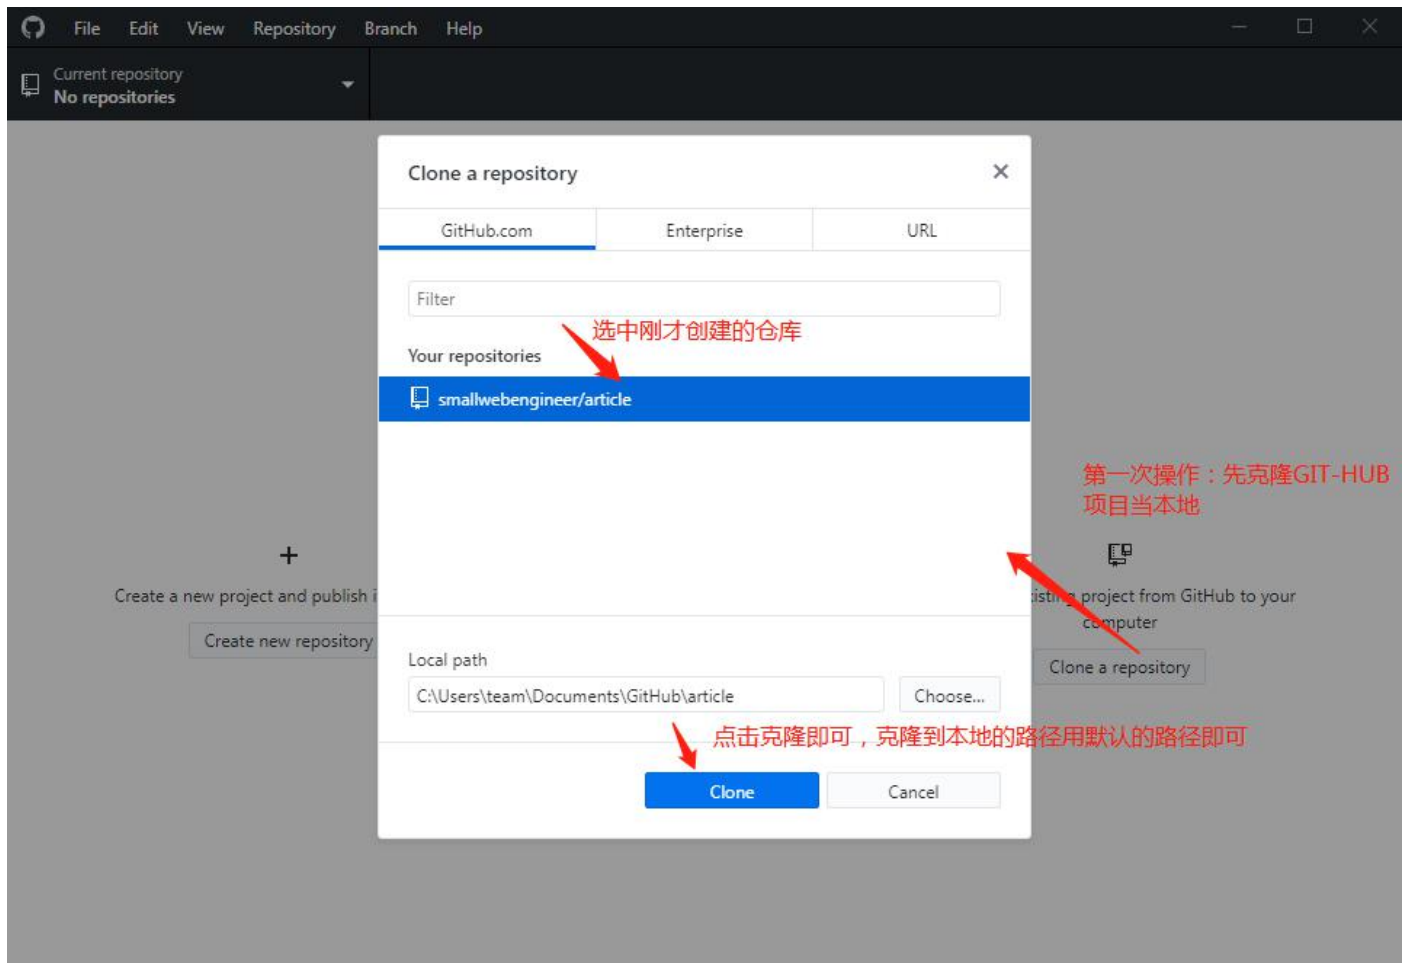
File Edit View Repository Branch Help

Current repository
No repositories

Clone a repository ×

GitHub.com | Enterprise | URL

Filter

选中刚才创建的仓库

Your repositories

smallwebengineer/article

第一次操作：先克隆GIT-HUB项目当本地

+

Create a new project and publish i

Create new repository

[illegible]isti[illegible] project from GitHub to your c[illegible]mputer

Clone a repository

Local path

C:\Users\team\Documents\GitHub\article

Choose...

点击克隆即可，克隆到本地的路径用默认的路径即可

Clone

Cancel